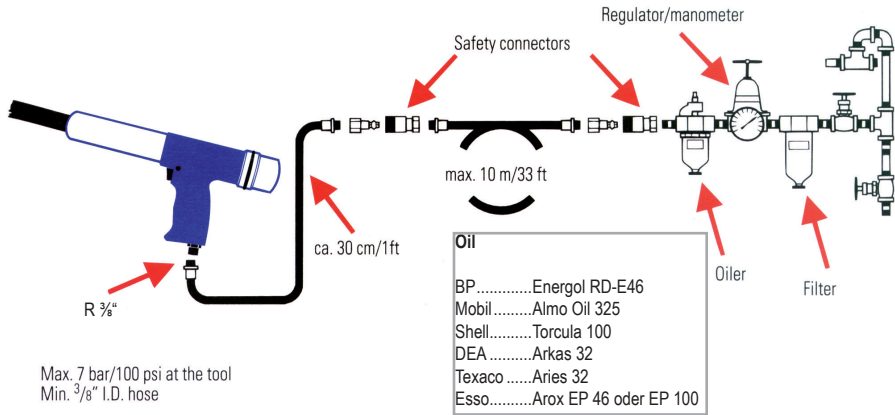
Regulator/manometer

Safety connectors

max. 10 m/33 ft

ca. 30 cm/1ft

R $\frac{3}{8}$"

Oiler

Filter

**Oil**

BP............Energol RD-E46
Mobil........Almo Oil 325
Shell.........Torcula 100
DEA..........Arkas 32
Texaco......Aries 32
Esso..........Arox EP 46 oder EP 100

Max. 7 bar/100 psi at the tool
Min. $^{3}/_{8}$" I.D. hose